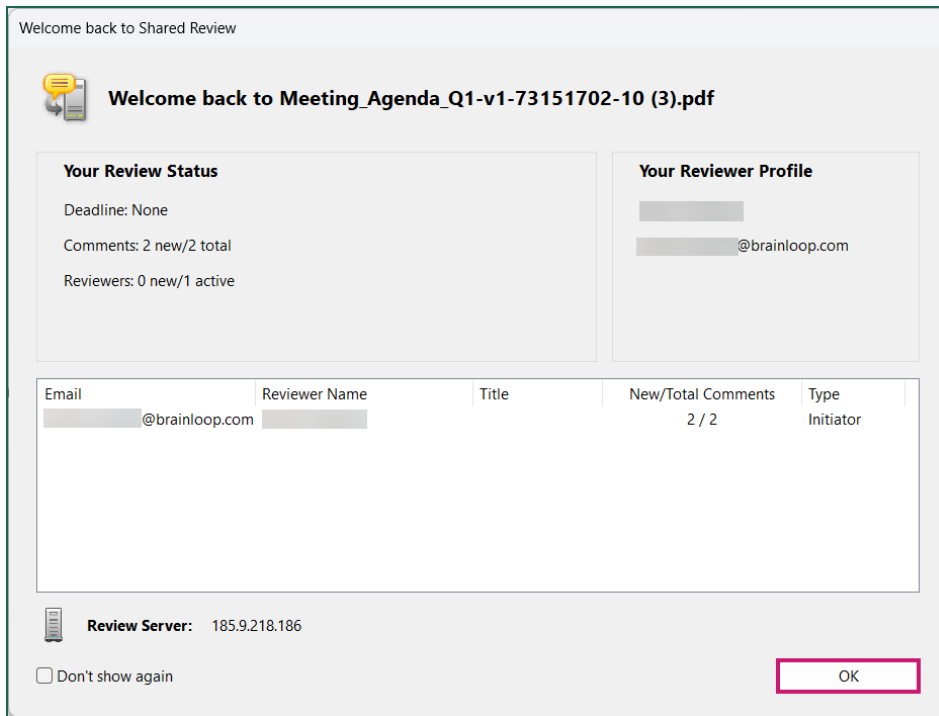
Welcome back to Shared Review

Welcome back to Meeting_Agenda_Q1-v1-73151702-10 (3).pdf

Your Review Status

Deadline: None

Comments: 2 new/2 total

Reviewers: 0 new/1 active

Your Reviewer Profile

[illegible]

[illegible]@brainloop.com

| Email | Reviewer Name | Title | New/Total Comments | Type |
|---|---|---|---|---|
| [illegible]@brainloop.com | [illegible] | | 2 / 2 | Initiator |

Review Server: 185.9.218.186

Don't show again

OK